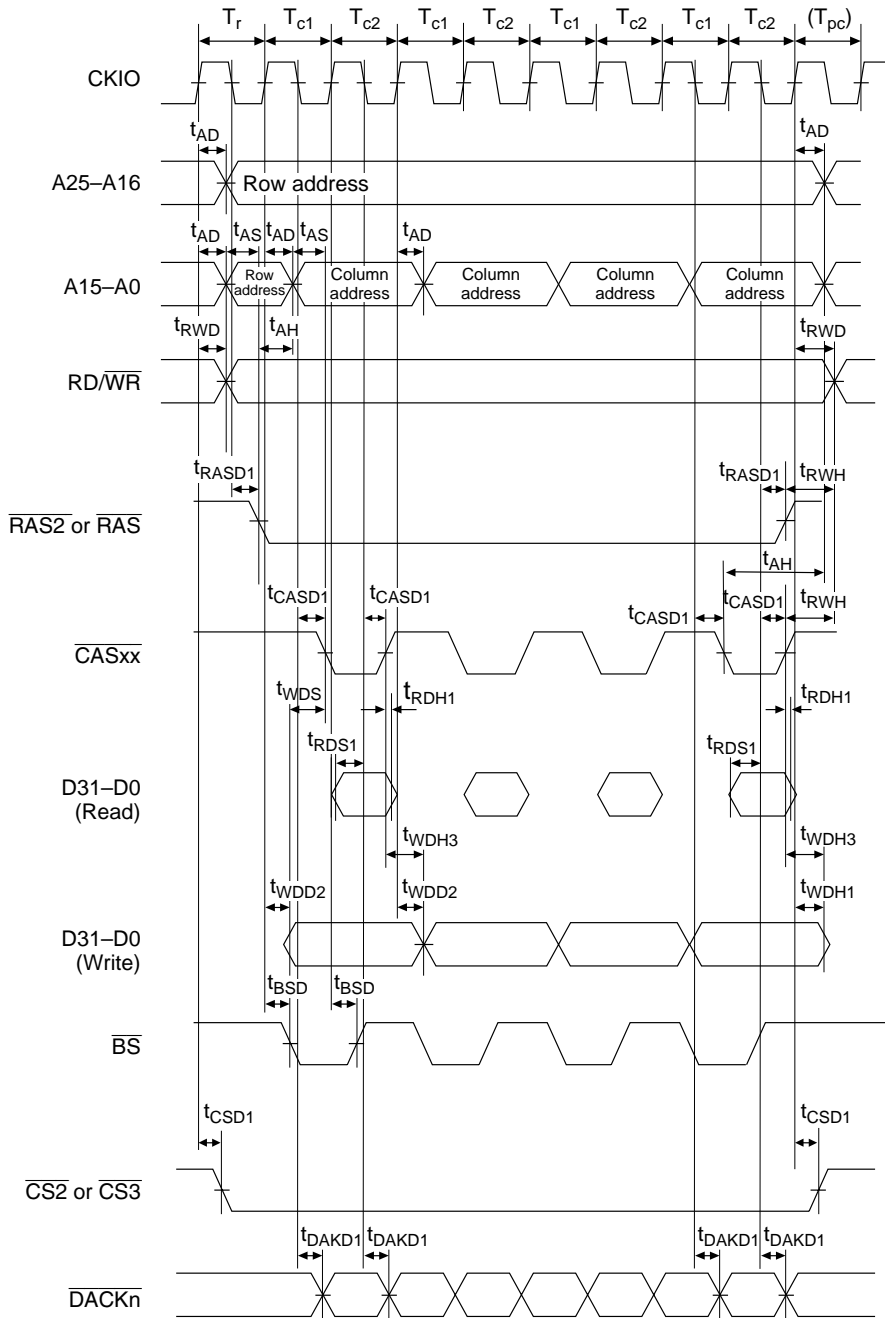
$T_r$ $T_{c1}$ $T_{c2}$ $T_{c1}$ $T_{c2}$ $T_{c1}$ $T_{c2}$ $T_{c1}$ $T_{c2}$ $(T_{pc})$

CKIO

$t_{AD}$ $t_{AD}$

A25–A16

Row address

$t_{AD}$ $t_{AS}$ $t_{AD}$ $t_{AS}$ $t_{AD}$

A15–A0

Row address

Column address

Column address

Column address

Column address

$t_{RWD}$ $t_{AH}$ $t_{RWD}$

RD/$\overline{WR}$

$t_{RASD1}$ $t_{RASD1}$ $t_{RWH}$

$\overline{RAS2}$ or $\overline{RAS}$

$t_{AH}$

$t_{CASD1}$ $t_{CASD1}$ $t_{CASD1}$ $t_{CASD1}$ $t_{RWH}$

$\overline{CASxx}$

$t_{WDS}$ $t_{RDH1}$ $t_{RDH1}$

$t_{RDS1}$ $t_{RDS1}$

D31–D0 (Read)

$t_{WDH3}$ $t_{WDH3}$

$t_{WDD2}$ $t_{WDD2}$ $t_{WDH1}$

D31–D0 (Write)

$t_{BSD}$ $t_{BSD}$

$\overline{BS}$

$t_{CSD1}$ $t_{CSD1}$

$\overline{CS2}$ or $\overline{CS3}$

$t_{DAKD1}$ $t_{DAKD1}$ $t_{DAKD1}$ $t_{DAKD1}$

$\overline{DACKn}$